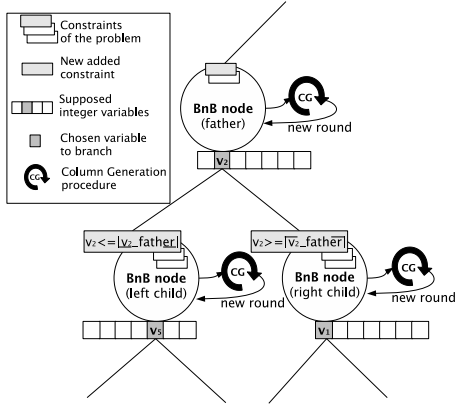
Constraints of the problem

New added constraint

Supposed integer variables

Chosen variable to branch

CG Column Generation procedure

BnB node (father)

CG

new round

$v_2$

$v_2 <= \lfloor v_2\_father \rfloor$

BnB node (left child)

CG

new round

$v_5$

$v_2 >= \lceil v_2\_father \rceil$

BnB node (right child)

CG

new round

$v_1$